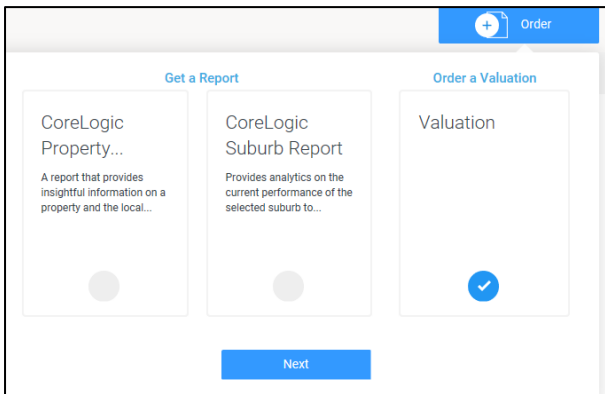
Order

Get a Report

Order a Valuation

CoreLogic Property...

A report that provides insightful information on a property and the local...

CoreLogic Suburb Report

Provides analytics on the current performance of the selected suburb to...

Valuation

Next